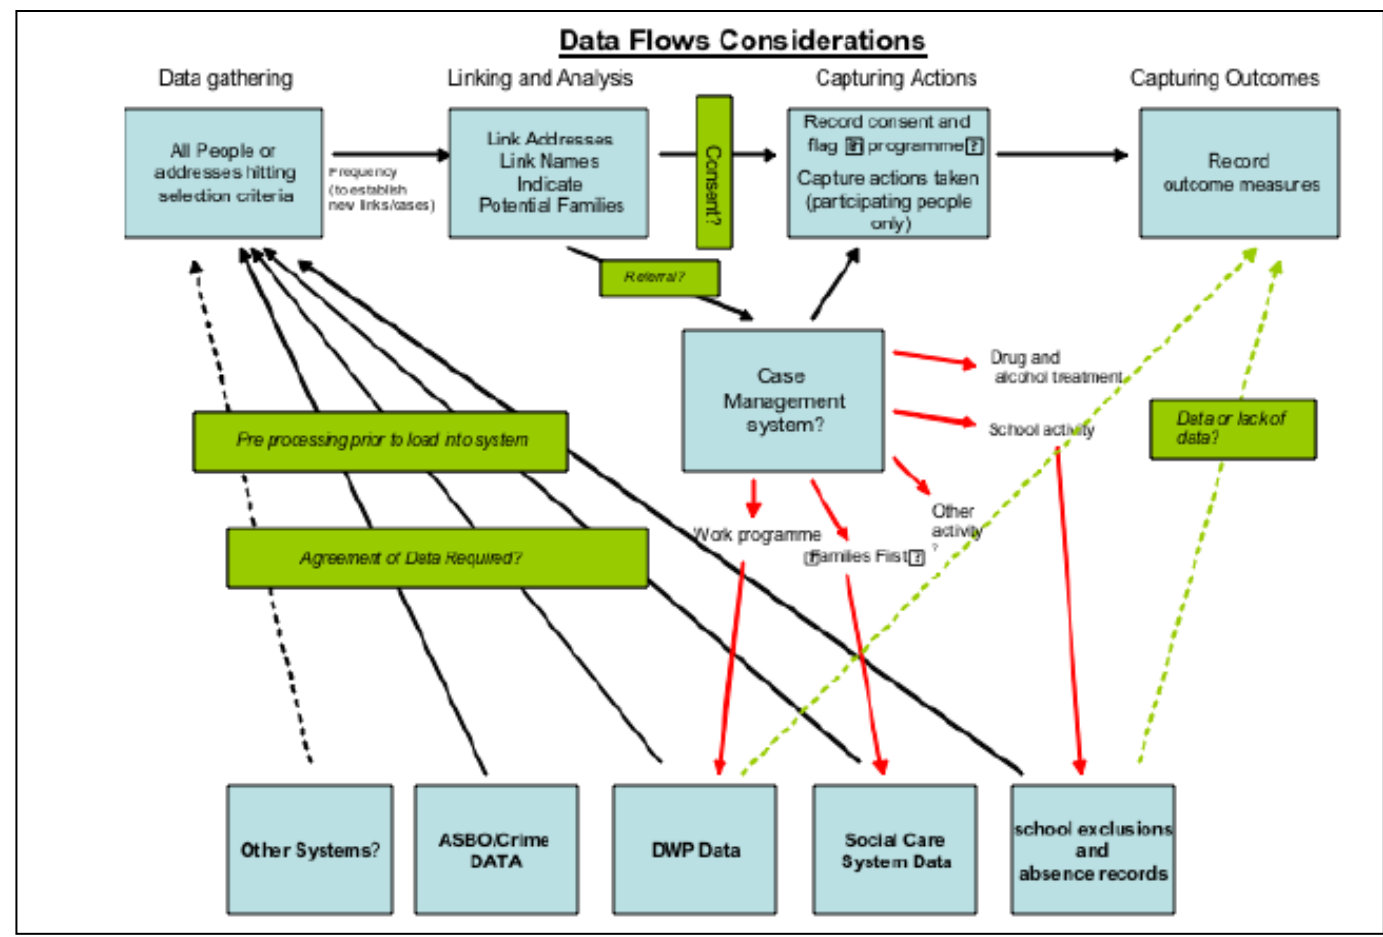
Data Flows Considerations

Data gathering

Linking and Analysis

Capturing Actions

Capturing Outcomes

All People or addresses hitting selection criteria

Frequency (to establish new links/cases)

Link Addresses
Link Names
Indicate
Potential Families

Consent?

Record consent and flag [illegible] programme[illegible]
Capture actions taken (participating people only)

Record outcome measures

Referral?

Case Management system?

Drug and alcohol treatment

School activity

Other activity ?

Work programme

(Families First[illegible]

Data or lack of data?

Pre processing prior to load into system

Agreement of Data Required?

Other Systems?

ASBO/Crime DATA

DWP Data

Social Care System Data

school exclusions and absence records